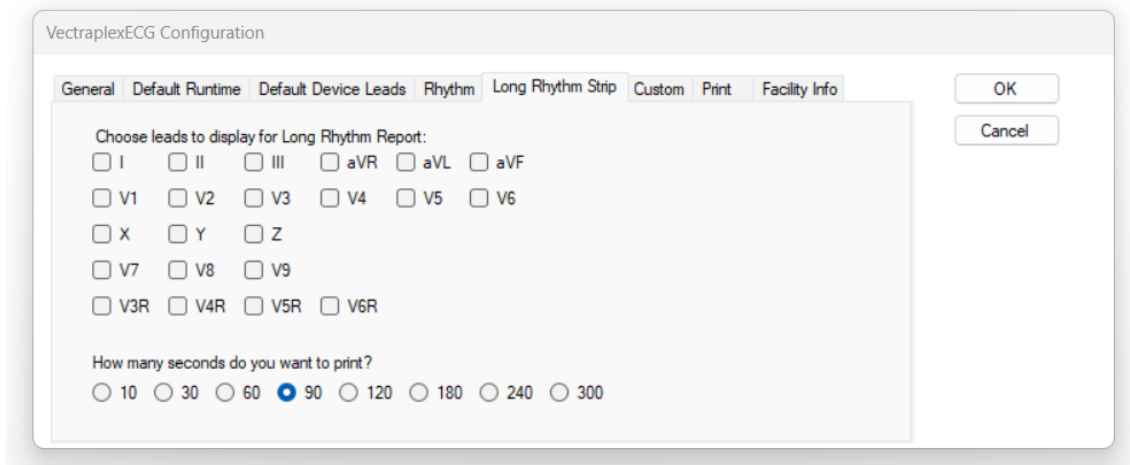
VectraplexECG Configuration

General | Default Runtime | Default Device Leads | Rhythm | Long Rhythm Strip | Custom | Print | Facility Info

OK

Cancel

Choose leads to display for Long Rhythm Report:

I II III aVR aVL aVF

V1 V2 V3 V4 V5 V6

X Y Z

V7 V8 V9

V3R V4R V5R V6R

How many seconds do you want to print?

10 30 60 90 120 180 240 300